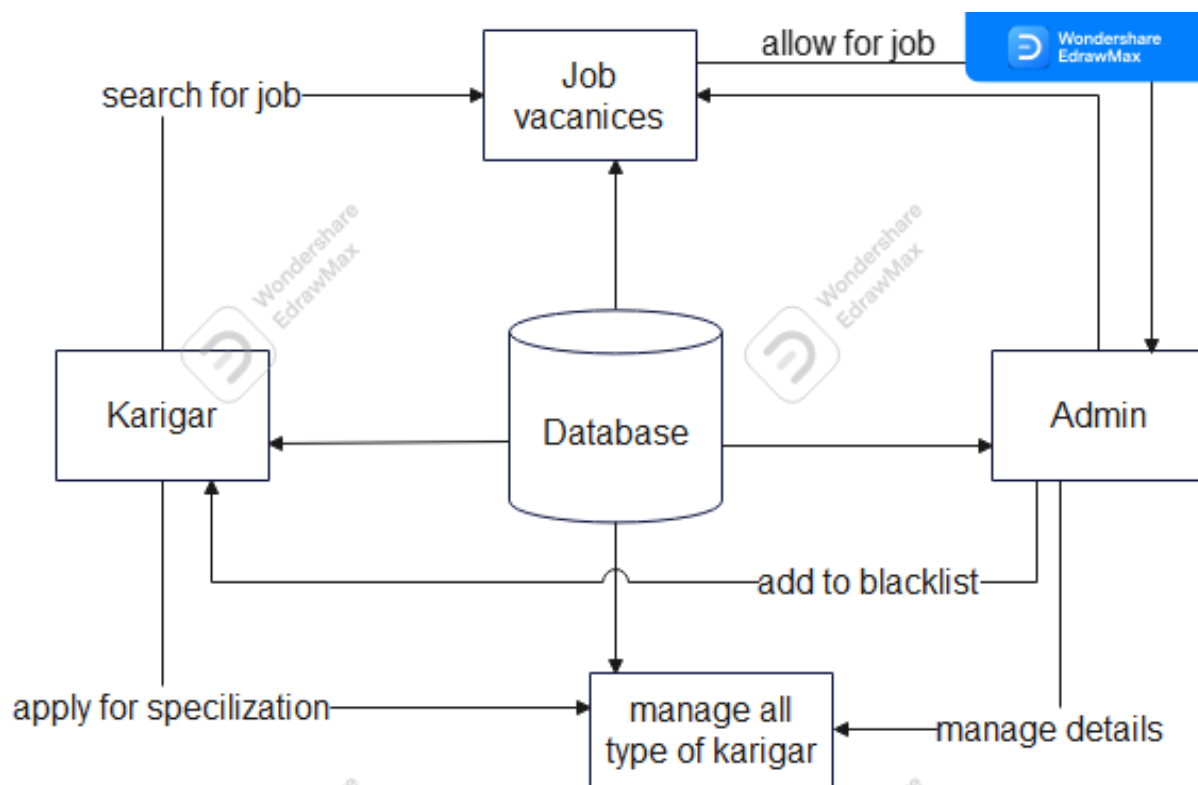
allow for job

Wondershare EdrawMax

search for job

Job vacanices

Wondershare EdrawMax

Wondershare EdrawMax

Karigar

Database

Admin

add to blacklist

apply for specilization

manage all type of karigar

manage details